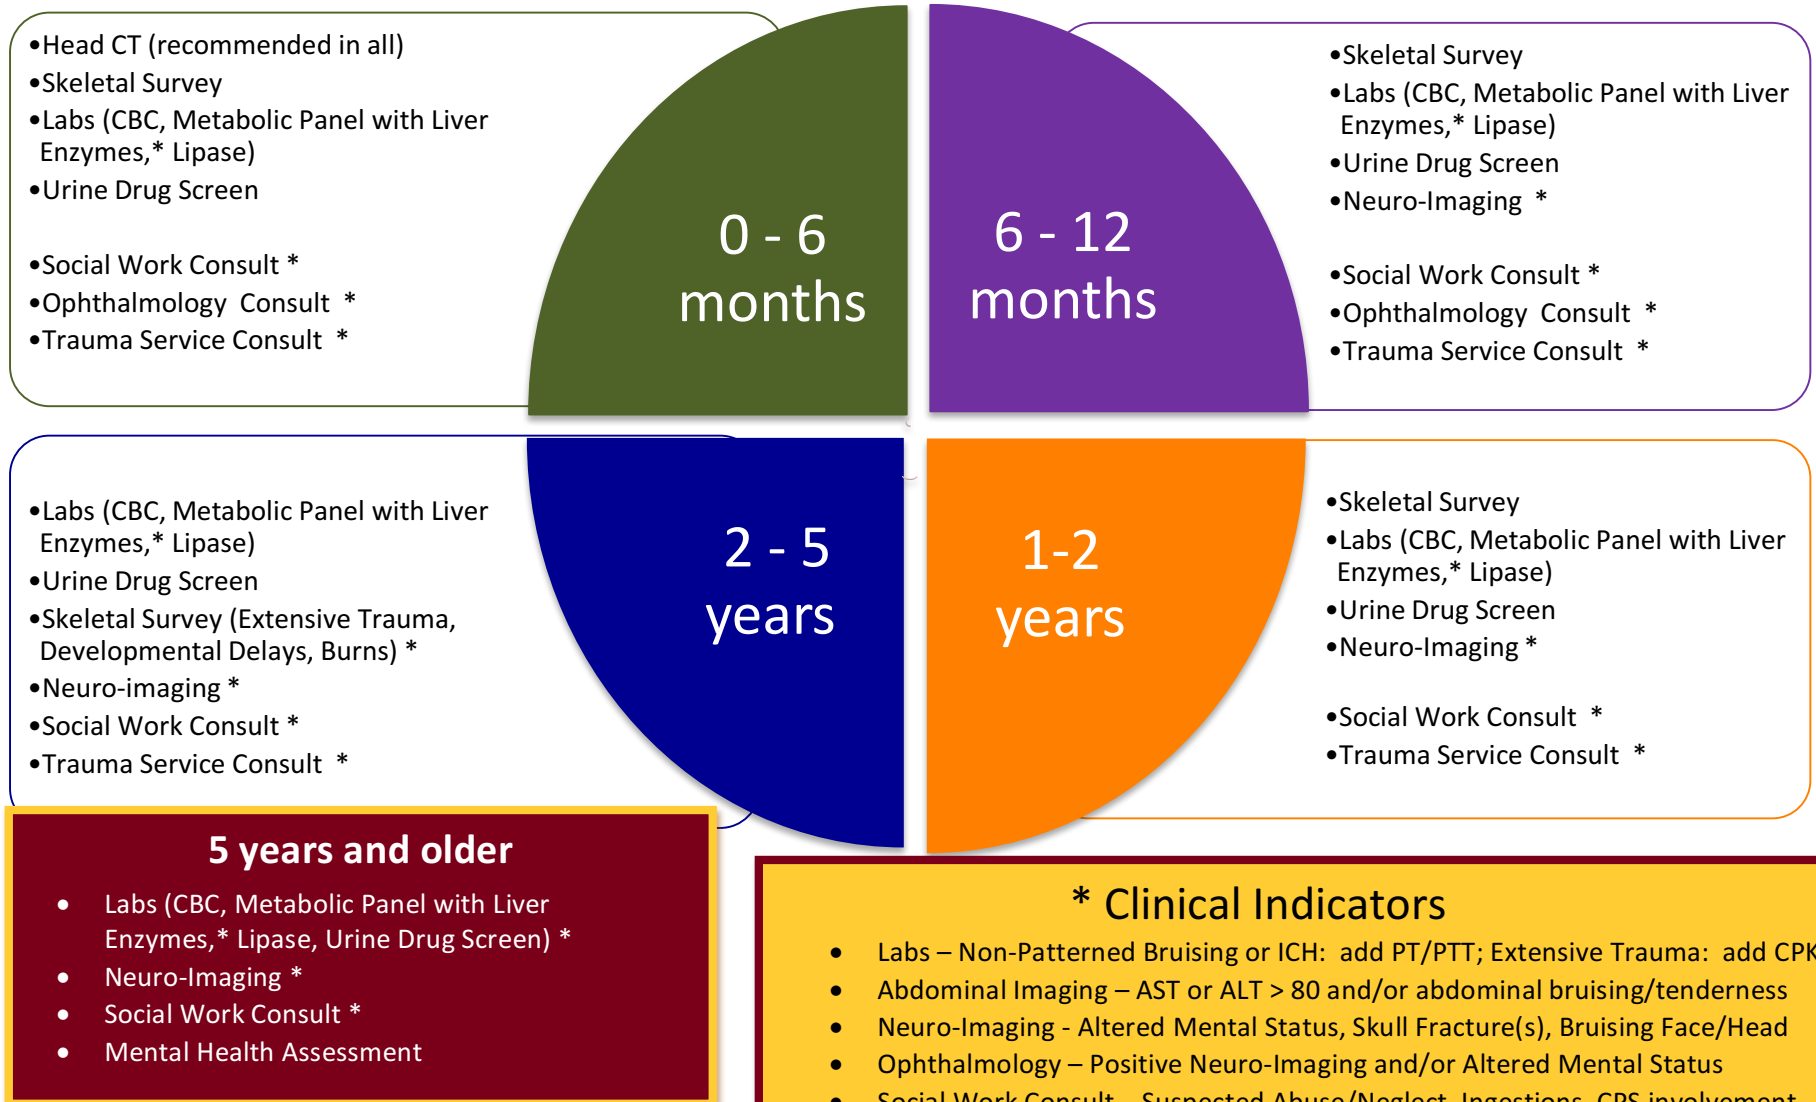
•Head CT (recommended in all)
•Skeletal Survey
•Labs (CBC, Metabolic Panel with Liver Enzymes,* Lipase)
•Urine Drug Screen

•Social Work Consult *
•Ophthalmology Consult *
•Trauma Service Consult *

0 - 6 months

6 - 12 months

•Skeletal Survey
•Labs (CBC, Metabolic Panel with Liver Enzymes,* Lipase)
•Urine Drug Screen
•Neuro-Imaging *

•Social Work Consult *
•Ophthalmology Consult *
•Trauma Service Consult *

•Labs (CBC, Metabolic Panel with Liver Enzymes,* Lipase)
•Urine Drug Screen
•Skeletal Survey (Extensive Trauma, Developmental Delays, Burns) *
•Neuro-imaging *
•Social Work Consult *
•Trauma Service Consult *

2 - 5 years

1-2 years

•Skeletal Survey
•Labs (CBC, Metabolic Panel with Liver Enzymes,* Lipase)
•Urine Drug Screen
•Neuro-Imaging *

•Social Work Consult *
•Trauma Service Consult *

5 years and older
• Labs (CBC, Metabolic Panel with Liver Enzymes,* Lipase, Urine Drug Screen) *
• Neuro-Imaging *
• Social Work Consult *
• Mental Health Assessment

* Clinical Indicators
• Labs – Non-Patterned Bruising or ICH: add PT/PTT; Extensive Trauma: add CPK
• Abdominal Imaging – AST or ALT > 80 and/or abdominal bruising/tenderness
• Neuro-Imaging - Altered Mental Status, Skull Fracture(s), Bruising Face/Head
• Ophthalmology – Positive Neuro-Imaging and/or Altered Mental Status
• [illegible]